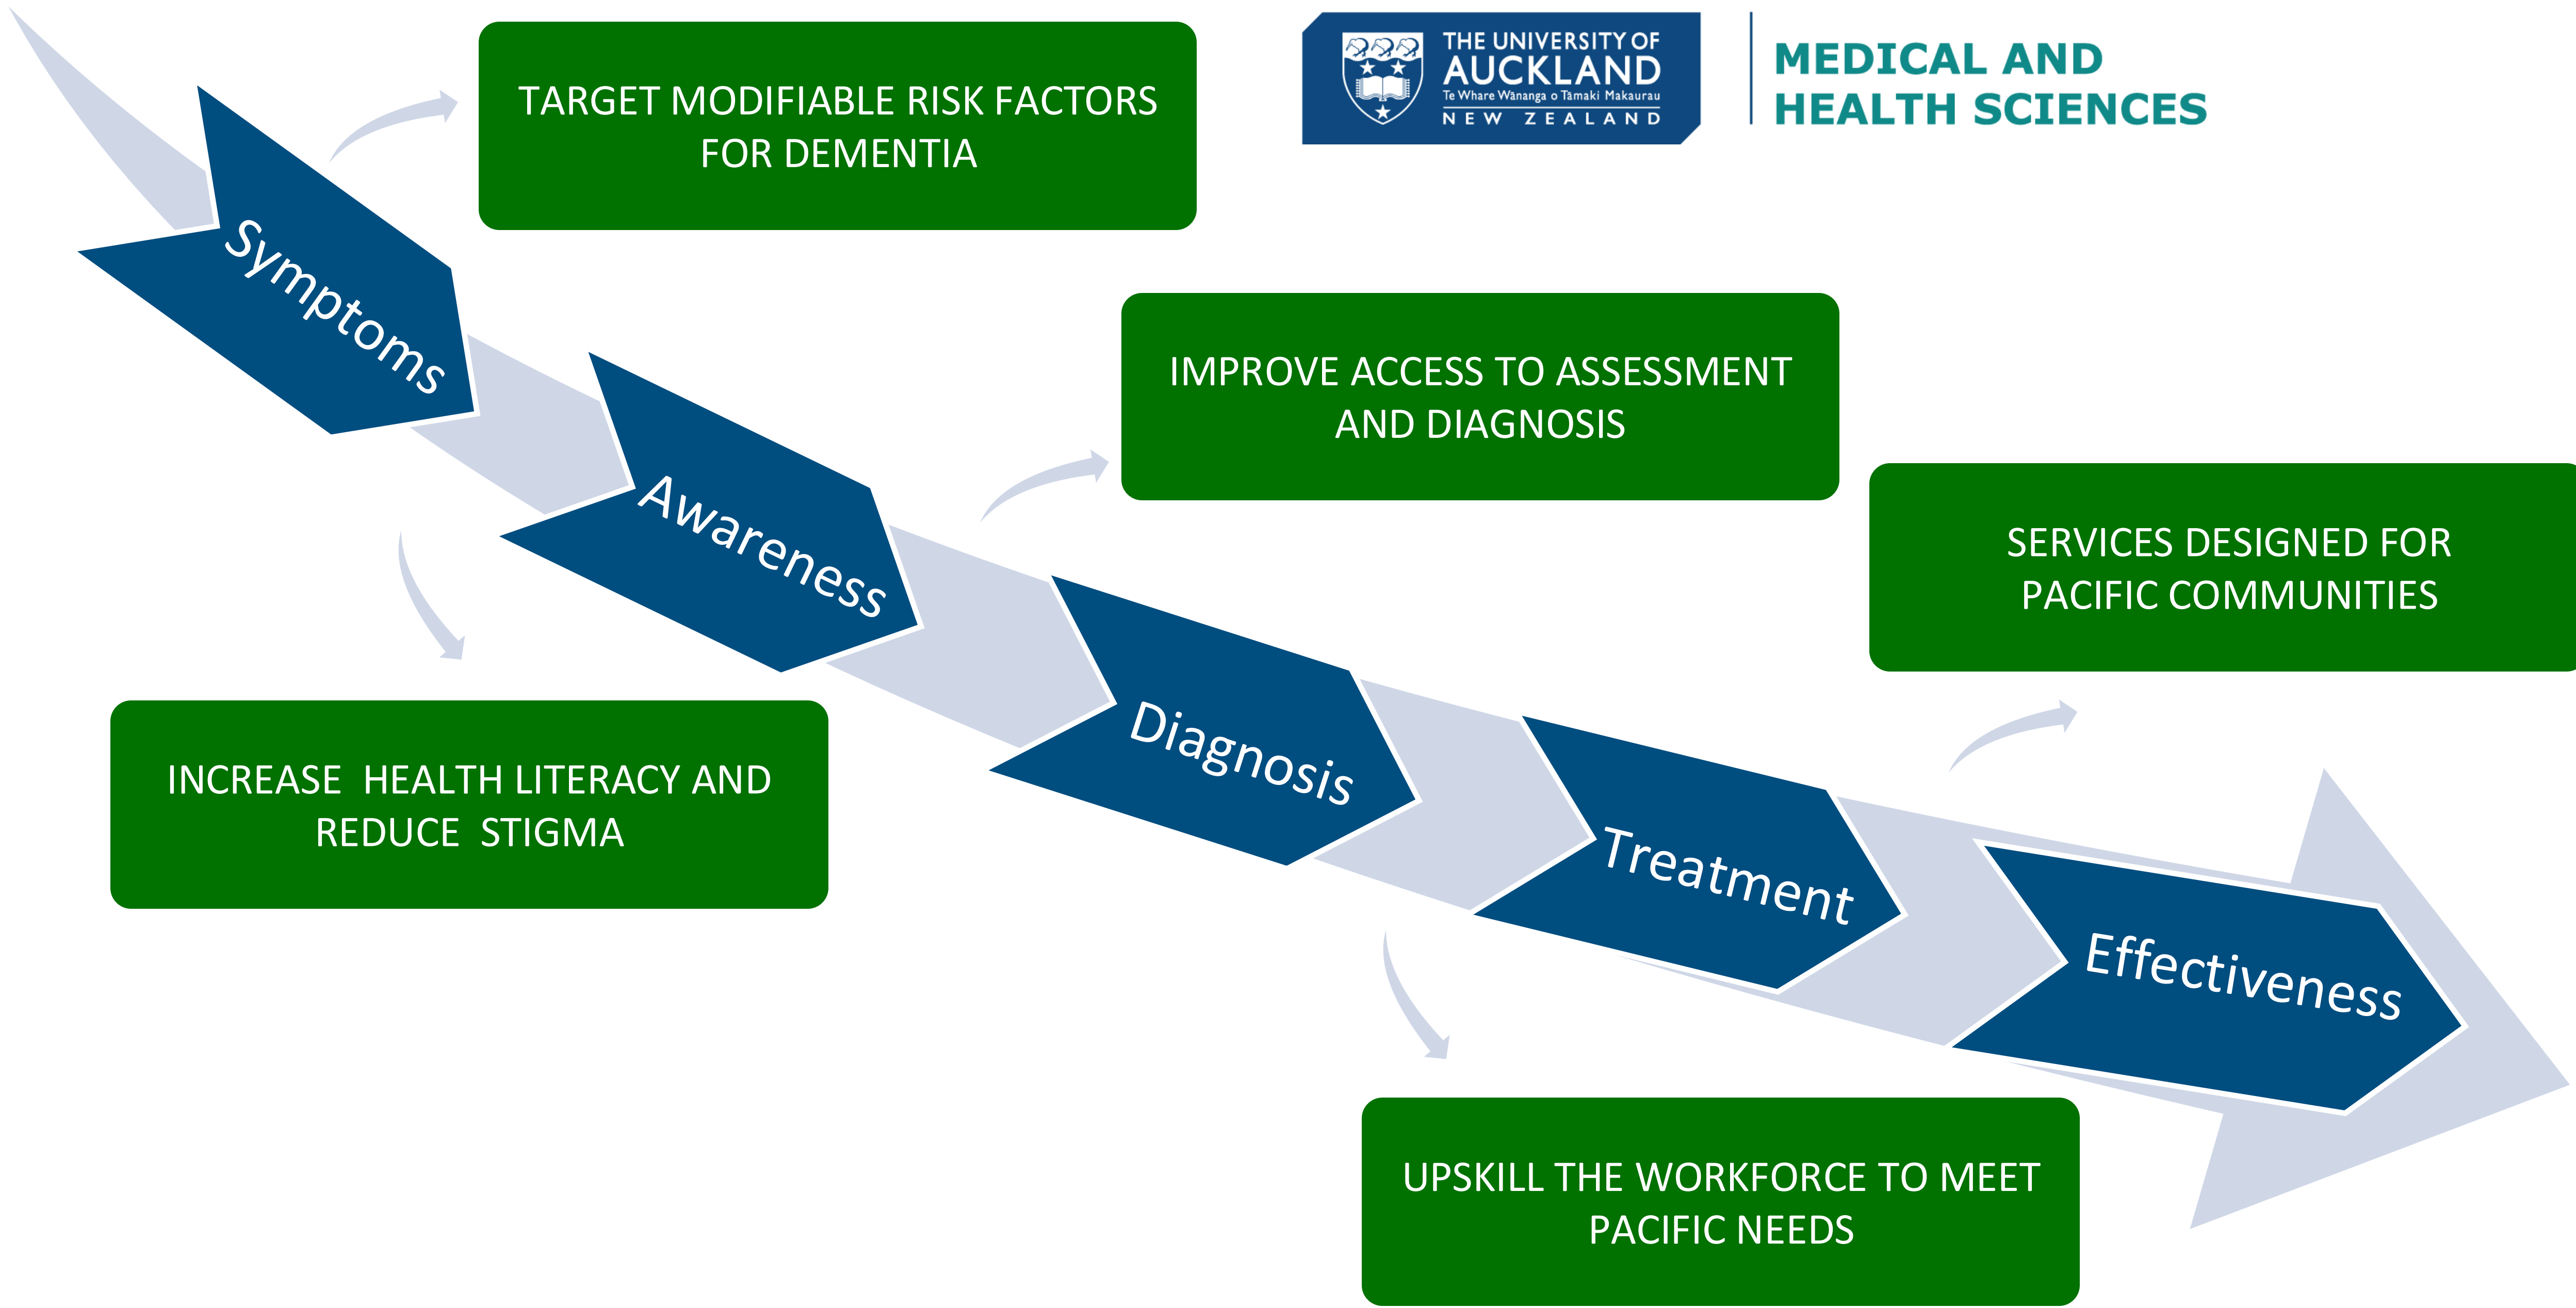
THE UNIVERSITY OF AUCKLAND
Te Whare Wānanga o Tāmaki Makaurau
NEW ZEALAND

MEDICAL AND HEALTH SCIENCES

TARGET MODIFIABLE RISK FACTORS FOR DEMENTIA

Symptoms

Awareness

IMPROVE ACCESS TO ASSESSMENT AND DIAGNOSIS

SERVICES DESIGNED FOR PACIFIC COMMUNITIES

Diagnosis

INCREASE  HEALTH LITERACY AND REDUCE  STIGMA

Treatment

Effectiveness

UPSKILL THE WORKFORCE TO MEET PACIFIC NEEDS